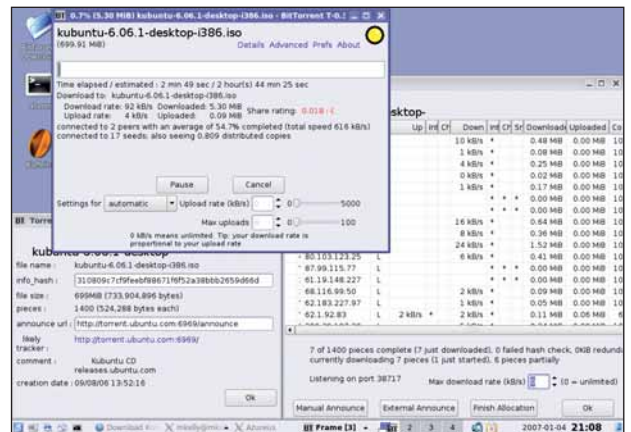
BT 0.7% (5.30 MiB) kubuntu-6.06.1-desktop-i386.iso - BitTorrent T-0.!

kubuntu-6.06.1-desktop-i386.iso
(699.91 MiB)

Details Advanced Prefs About

Time elapsed / estimated : 2 min 49 sec / 2 hour(s) 44 min 25 sec
Download to: kubuntu-6.06.1-desktop-i386.iso
Download rate: 92 kB/s Downloaded: 5.30 MiB
Upload rate: 4 kB/s Uploaded: 0.09 MiB
Share rating: 0.018 :(
connected to 2 peers with an average of 54.7% completed (total speed 616 kB/s)
connected to 17 seeds; also seeing 0.809 distributed copies

Pause Cancel

Settings for automatic Upload rate (kB/s) 0 5000
Max uploads 0 100
0 kB/s means unlimited. Tip: your download rate is proportional to your upload rate

BT Torre

kubuntu-6.06.1-desktop

file name : kubuntu-6.06.1-desktop-i386.iso
info_hash : 310809c7cf9feebf98671f6f52a38bbb2659d66d
file size : 699MiB (733,904,896 bytes)
pieces : 1400 (524,288 bytes each)
announce url : http://torrent.ubuntu.com:6969/announce
likely tracker : http://torrent.ubuntu.com:6969/
comment : Kubuntu CD releases.ubuntu.com
creation date : 09/08/06 13:52:16

Ok

ktop-

| | Up | Inl | Cl | Down | Inl | Cl | Sr | Downloads | Uploaded | Co |
|---|---|---|---|---|---|---|---|---|---|---|
| | | | | 10 kB/s | * | | | 0.48 MiB | 0.00 MiB | 10 |
| | | | | 1 kB/s | * | | | 0.08 MiB | 0.00 MiB | 10 |
| | | | | 4 kB/s | * | | | 0.25 MiB | 0.00 MiB | 10 |
| | | | | 0 kB/s | * | | | 0.02 MiB | 0.00 MiB | 10 |
| | | | | 1 kB/s | * | | | 0.17 MiB | 0.00 MiB | 10 |
| | | | | | * | * | * | 0.00 MiB | 0.00 MiB | 10 |
| | | | | 16 kB/s | * | | | 0.64 MiB | 0.00 MiB | 10 |
| | | | | 8 kB/s | * | | | 0.36 MiB | 0.00 MiB | 10 |
| | | | | 24 kB/s | * | | | 1.52 MiB | 0.00 MiB | 10 |
| | | | | 6 kB/s | * | | | 0.41 MiB | 0.00 MiB | 10 |
| 80.103.123.25 | L | | | | * | * | * | 0.00 MiB | 0.00 MiB | 10 |
| 87.99.115.77 | L | | | | * | * | * | 0.00 MiB | 0.00 MiB | 10 |
| 61.19.148.227 | L | | | | * | * | * | 0.00 MiB | 0.00 MiB | 10 |
| 68.116.99.50 | L | | | 2 kB/s | * | | | 0.09 MiB | 0.00 MiB | 10 |
| 62.183.227.97 | L | | | 1 kB/s | * | | | 0.05 MiB | 0.00 MiB | 10 |
| 62.1.92.83 | L | 2 kB/s | * | 2 kB/s | * | | | 0.11 MiB | 0.06 MiB | 6 |

7 of 1400 pieces complete (7 just downloaded), 0 failed hash check, 0KiB redund
currently downloading 7 pieces (1 just started), 6 pieces partially

Listening on port 38717 Max download rate (kB/s) 0 (0 = unlimited)

Manual Announce External Announce Finish Allocation Ok

Download Kr mkelly@mi Azureus BT Frame [3] 1 2 3 4 2007-01-04 21:08